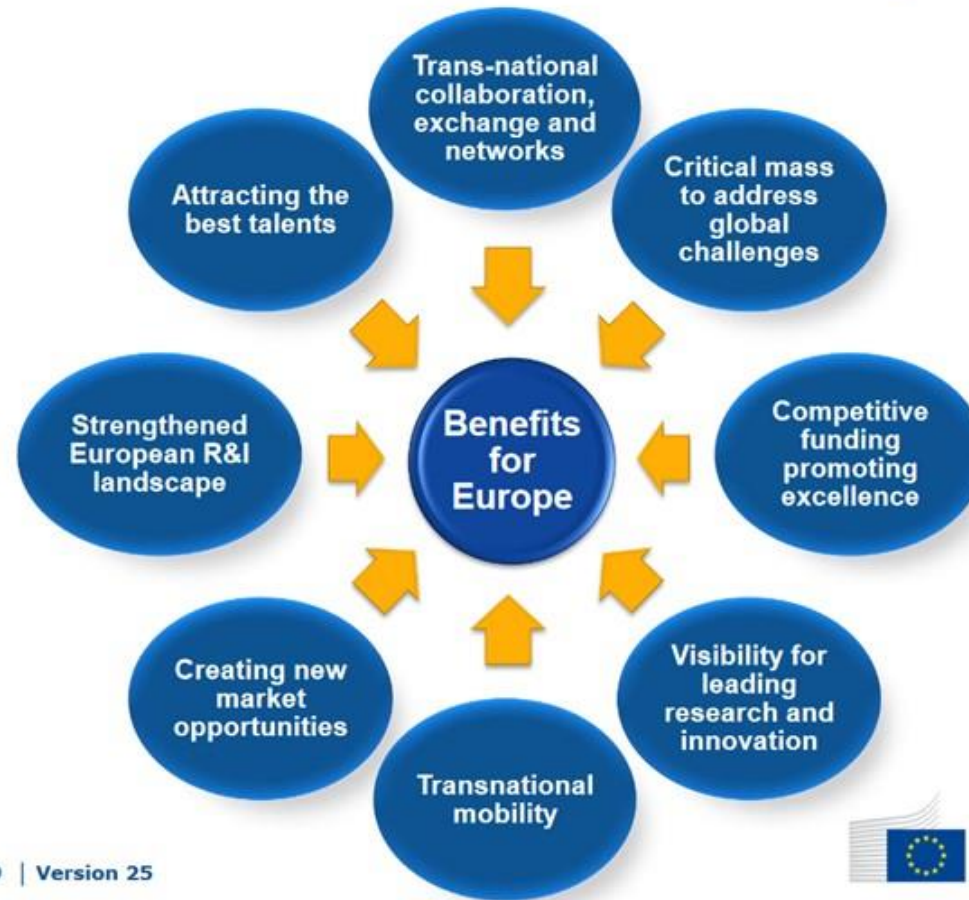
Trans-national collaboration, exchange and networks

Critical mass to address global challenges

Competitive funding promoting excellence

Visibility for leading research and innovation

Transnational mobility

Creating new market opportunities

Strengthened European R&I landscape

Attracting the best talents

Benefits for Europe

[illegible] | Version 25